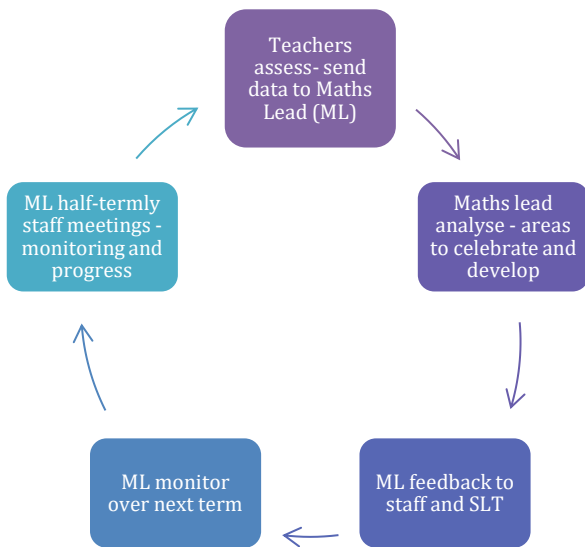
Teachers assess- send data to Maths Lead (ML)

Maths lead analyse - areas to celebrate and develop

ML feedback to staff and SLT

ML monitor over next term

ML half-termly staff meetings - monitoring and progress